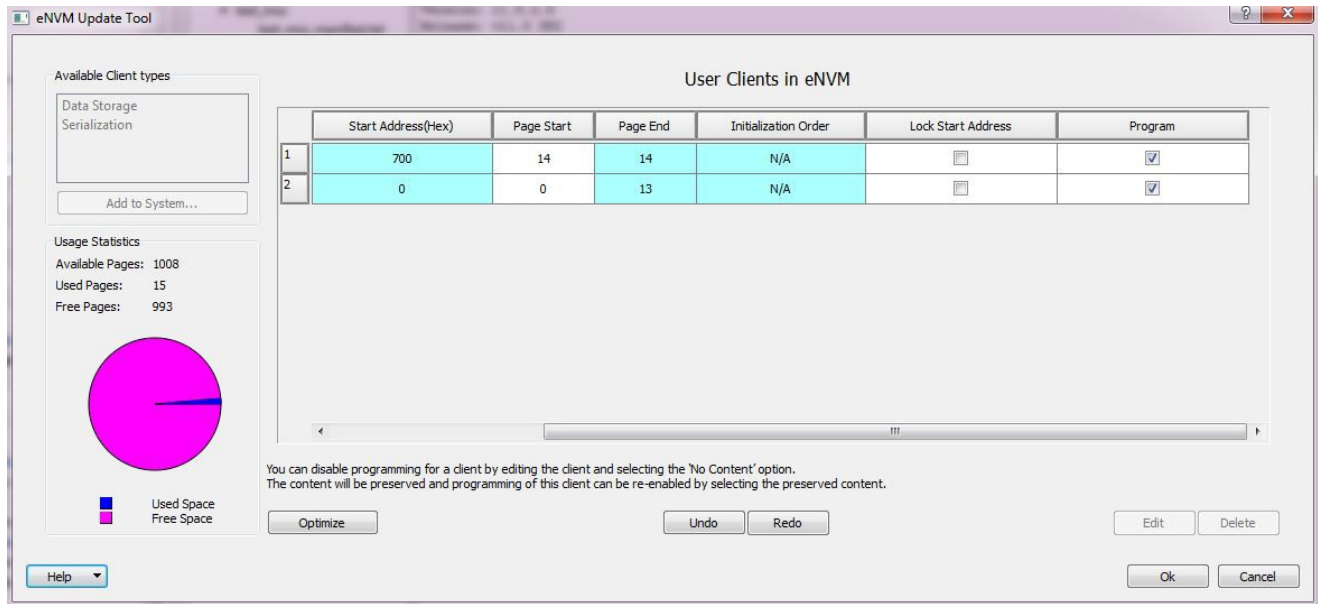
eNVM Update Tool

? X

Available Client types

Data Storage
Serialization

Add to System...

Usage Statistics

Available Pages: 1008
Used Pages: 15
Free Pages: 993

Used Space
Free Space

User Clients in eNVM

| | Start Address(Hex) | Page Start | Page End | Initialization Order | Lock Start Address | Program |
|---|---|---|---|---|---|---|
| 1 | 700 | 14 | 14 | N/A | ☐ | ☑ |
| 2 | 0 | 0 | 13 | N/A | ☐ | ☑ |

You can disable programming for a client by editing the client and selecting the 'No Content' option.
The content will be preserved and programming of this client can be re-enabled by selecting the preserved content.

Optimize

Undo

Redo

Edit

Delete

Help

Ok

Cancel